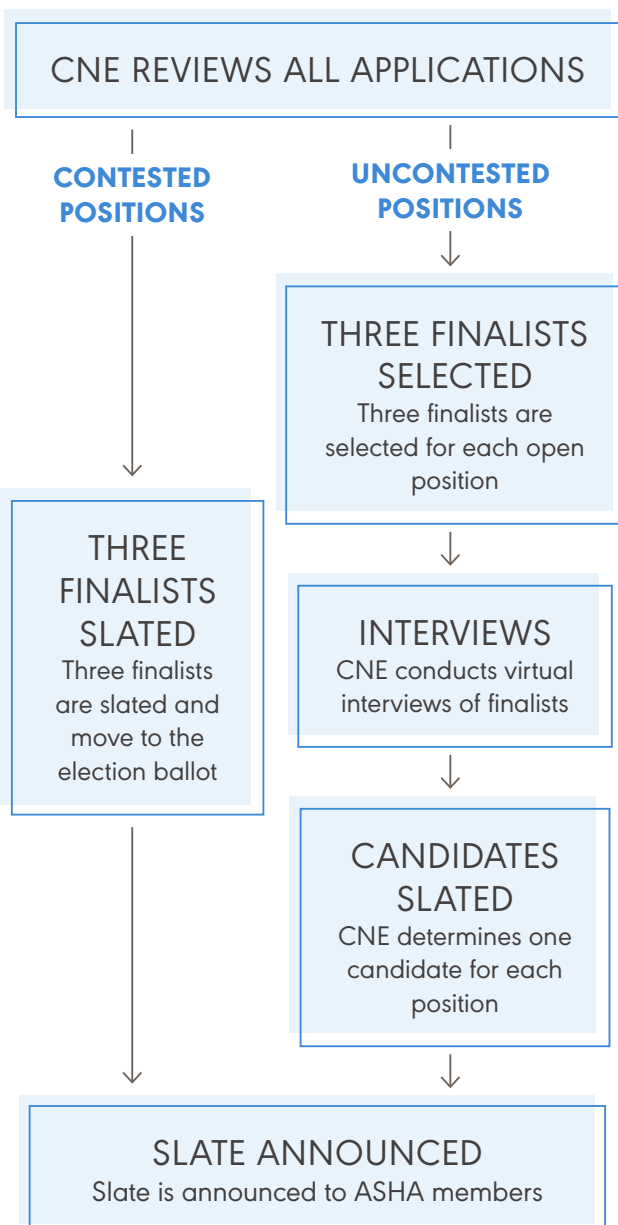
CNE REVIEWS ALL APPLICATIONS

CONTESTED POSITIONS

UNCONTESTED POSITIONS

THREE FINALISTS SELECTED
Three finalists are selected for each open position

THREE FINALISTS SLATED
Three finalists are slated and move to the election ballot

INTERVIEWS
CNE conducts virtual interviews of finalists

CANDIDATES SLATED
CNE determines one candidate for each position

SLATE ANNOUNCED
Slate is announced to ASHA members